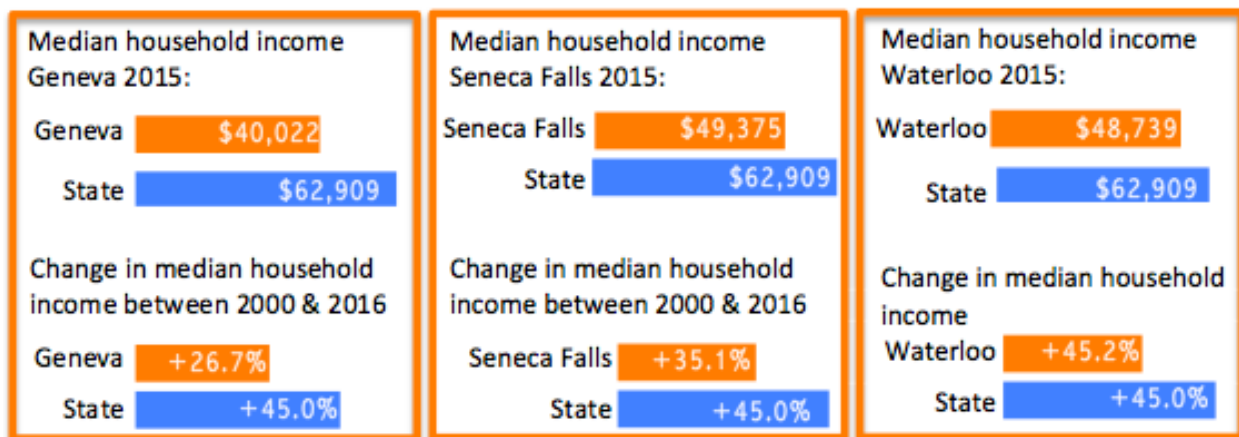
Median household income Geneva 2015:

Geneva $40,022

State $62,909

Change in median household income between 2000 & 2016

Geneva +26.7%

State +45.0%

Median household income Seneca Falls 2015:

Seneca Falls $49,375

State $62,909

Change in median household income between 2000 & 2016

Seneca Falls +35.1%

State +45.0%

Median household income Waterloo 2015:

Waterloo $48,739

State $62,909

Change in median household income

Waterloo +45.2%

State +45.0%